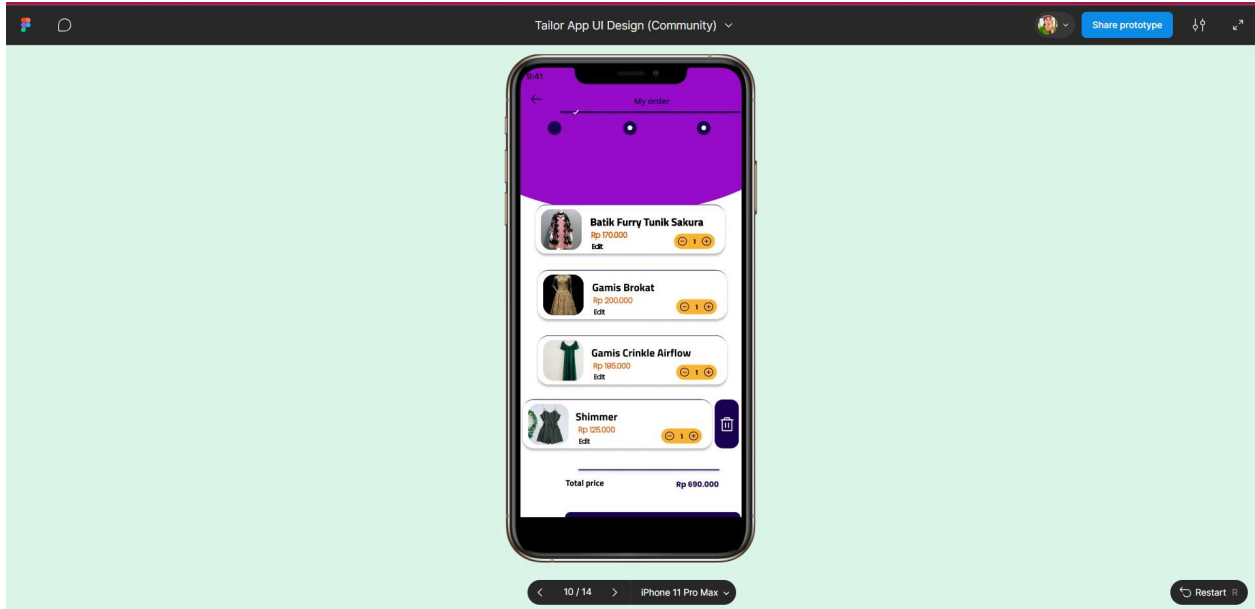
Tailor App UI Design (Community)

Share prototype

9:41

My order

Batik Furry Tunik Sakura
Rp 170.000
Edit
1

Gamis Brokat
Rp 200.000
Edit
1

Gamis Crinkle Airflow
Rp 195.000
Edit
1

Shimmer
Rp 125.000
Edit
1

Total price
Rp 690.000

10 / 14
iPhone 11 Pro Max

Restart R